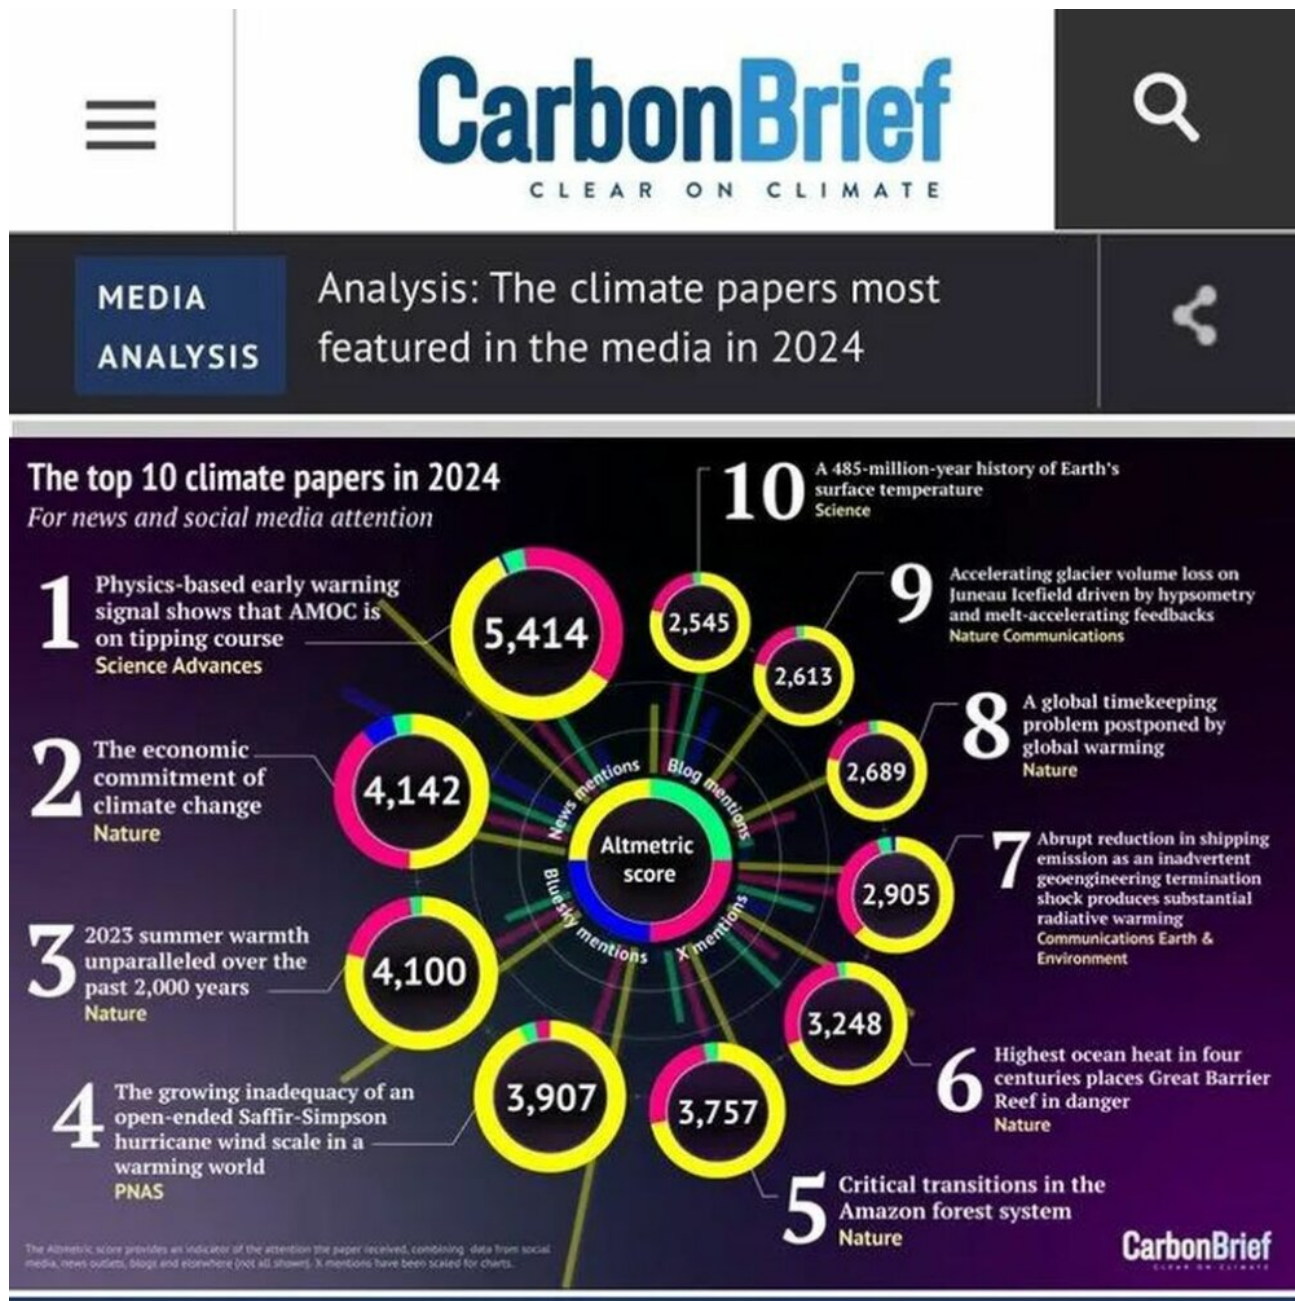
CarbonBrief
CLEAR ON CLIMATE

MEDIA ANALYSIS

Analysis: The climate papers most featured in the media in 2024

The top 10 climate papers in 2024
For news and social media attention

1 Physics-based early warning signal shows that AMOC is on tipping course
Science Advances
5,414

2 The economic commitment of climate change
Nature
4,142

3 2023 summer warmth unparalleled over the past 2,000 years
Nature
4,100

4 The growing inadequacy of an open-ended Saffir-Simpson hurricane wind scale in a warming world
PNAS
3,907

5 Critical transitions in the Amazon forest system
Nature
3,757

6 Highest ocean heat in four centuries places Great Barrier Reef in danger
Nature
3,248

7 Abrupt reduction in shipping emission as an inadvertent geoengineering termination shock produces substantial radiative warming
Communications Earth & Environment
2,905

8 A global timekeeping problem postponed by global warming
Nature
2,689

9 Accelerating glacier volume loss on Juneau Icefield driven by hypsometry and melt-accelerating feedbacks
Nature Communications
2,613

10 A 485-million-year history of Earth's surface temperature
Science
2,545

Altmetric score
News mentions
Blog mentions
Bluesky mentions
X mentions

The Altmetric score provides an indicator of the attention the paper received, combining data from social media, news outlets, blogs and elsewhere (not all shown). X mentions have been scaled for charts.

CarbonBrief
CLEAR ON CLIMATE